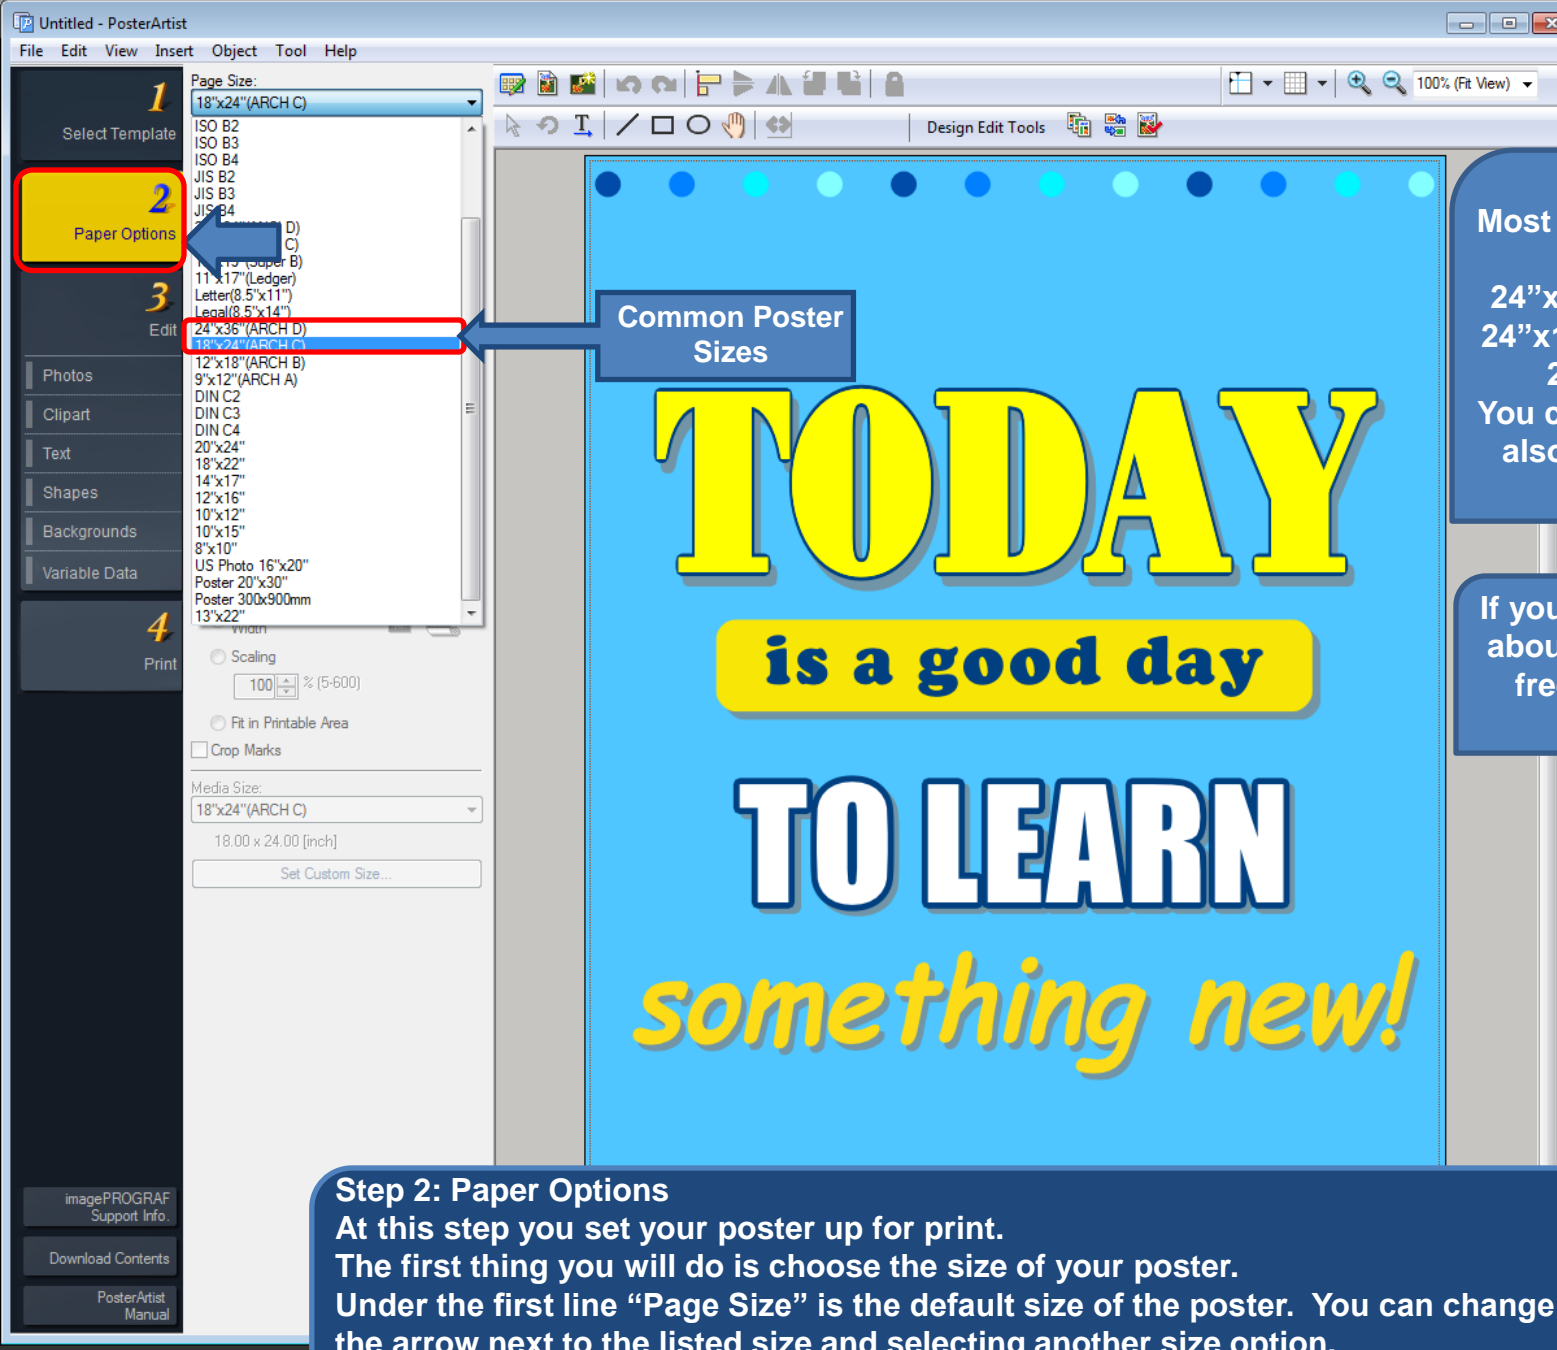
Untitled - PosterArtist

File Edit View Insert Object Tool Help

1 Select Template

2 Paper Options

3 Edit

Photos
Clipart
Text
Shapes
Backgrounds
Variable Data

4 Print

imagePROGRAF Support Info.
Download Contents
PosterArtist Manual

Page Size:
18"x24"(ARCH C)
ISO B2
ISO B3
ISO B4
JIS B2
JIS B3
JIS B4
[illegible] D)
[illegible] C)
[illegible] B)
11"x17"(Ledger)
Letter(8.5"x11")
Legal(8.5"x14")
24"x36"(ARCH D)
18"x24"(ARCH C)
12"x18"(ARCH B)
9"x12"(ARCH A)
DIN C2
DIN C3
DIN C4
20"x24"
18"x22"
14"x17"
12"x16"
10"x12"
10"x15"
8"x10"
US Photo 16"x20"
Poster 20"x30"
Poster 300x900mm
13"x22"

Width
Scaling
100 % (5-600)
Fit in Printable Area
Crop Marks
Media Size:
18"x24"(ARCH C)
18.00 x 24.00 [inch]
Set Custom Size...

100% (Fit View)
Design Edit Tools

Common Poster Sizes

TODAY
is a good day
TO LEARN
something new!

Most
24"x
24"x1
2
You c
also

If you
abou
fre

Step 2: Paper Options
At this step you set your poster up for print.
The first thing you will do is choose the size of your poster.
Under the first line "Page Size" is the default size of the poster. You can change
the arrow next to the listed size and selecting another size option.